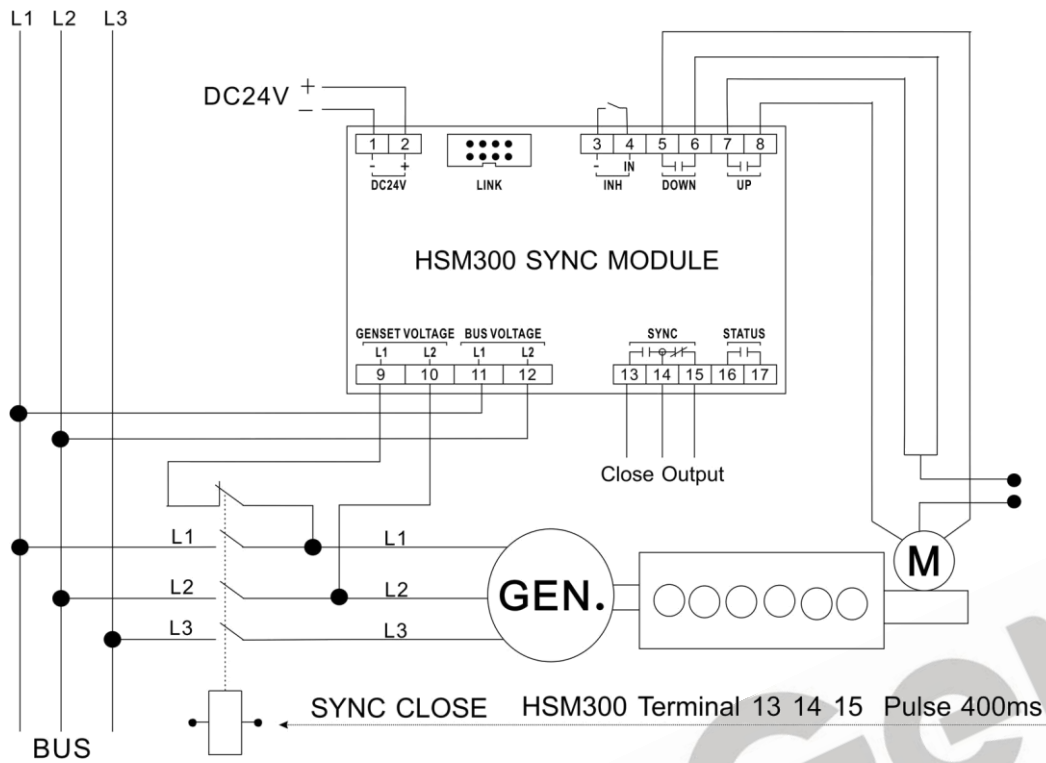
L1 L2 L3

DC24V + -

1 2
- +
DC24V

LINK

3 4 5 6 7 8
- IN
INH DOWN UP

HSM300 SYNC MODULE

GENSET VOLTAGE BUS VOLTAGE
L1 L2 L1 L2
9 10 11 12

SYNC
13 14 15

STATUS
16 17

Close Output

L1 L1
L2 L2
L3 L3

GEN.

M

SYNC CLOSE HSM300 Terminal 13 14 15 Pulse 400ms

BUS